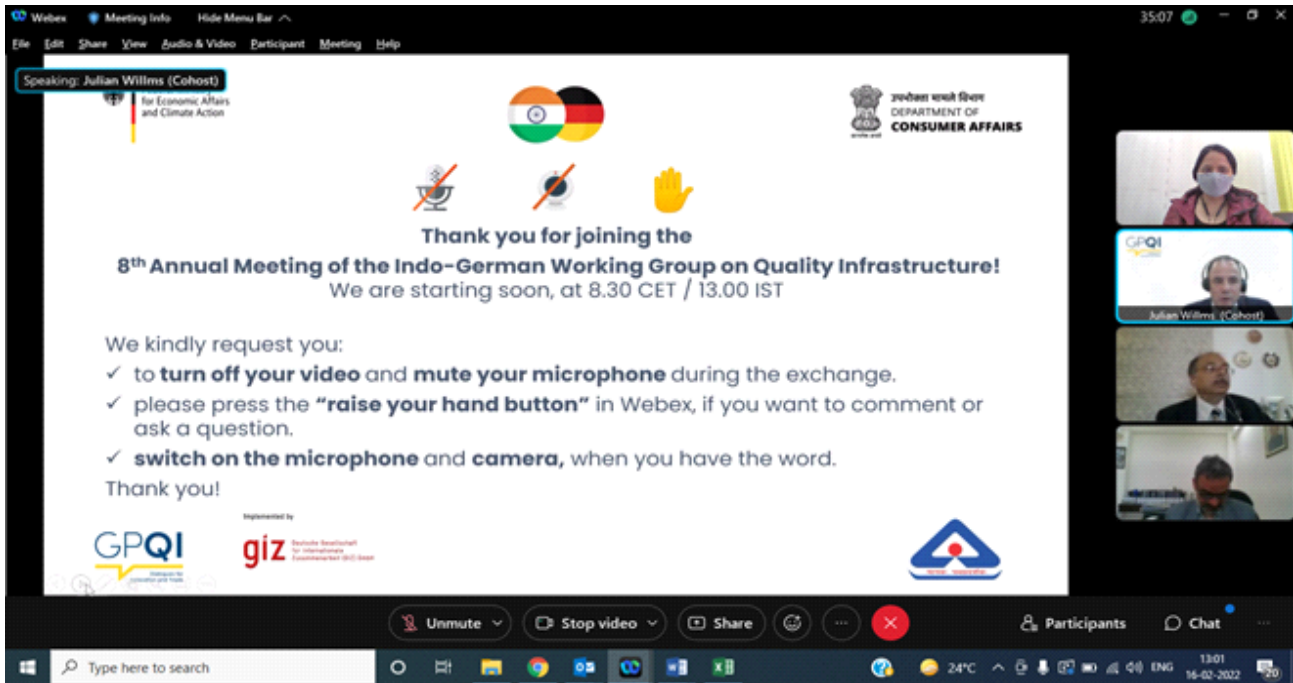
Webex Meeting Info Hide Menu Bar

35:07

File Edit Share View Audio & Video Participant Meeting Help

Speaking: Julian Willms (Cohost)

for Economic Affairs and Climate Action

उपभोक्ता मामले विभाग
DEPARTMENT OF
CONSUMER AFFAIRS

Thank you for joining the
8th Annual Meeting of the Indo-German Working Group on Quality Infrastructure!
We are starting soon, at 8.30 CET / 13.00 IST

We kindly request you:
✓ to turn off your video and mute your microphone during the exchange.
✓ please press the "raise your hand button" in Webex, if you want to comment or ask a question.
✓ switch on the microphone and camera, when you have the word.
Thank you!

GPQI

Implemented by

giz Deutsche Gesellschaft für Internationale Zusammenarbeit (GIZ) GmbH

GPQI

Julian Willms (Cohost)

Unmute Stop video Share Participants Chat

Type here to search

24°C ENG 13:01 16-02-2022 20